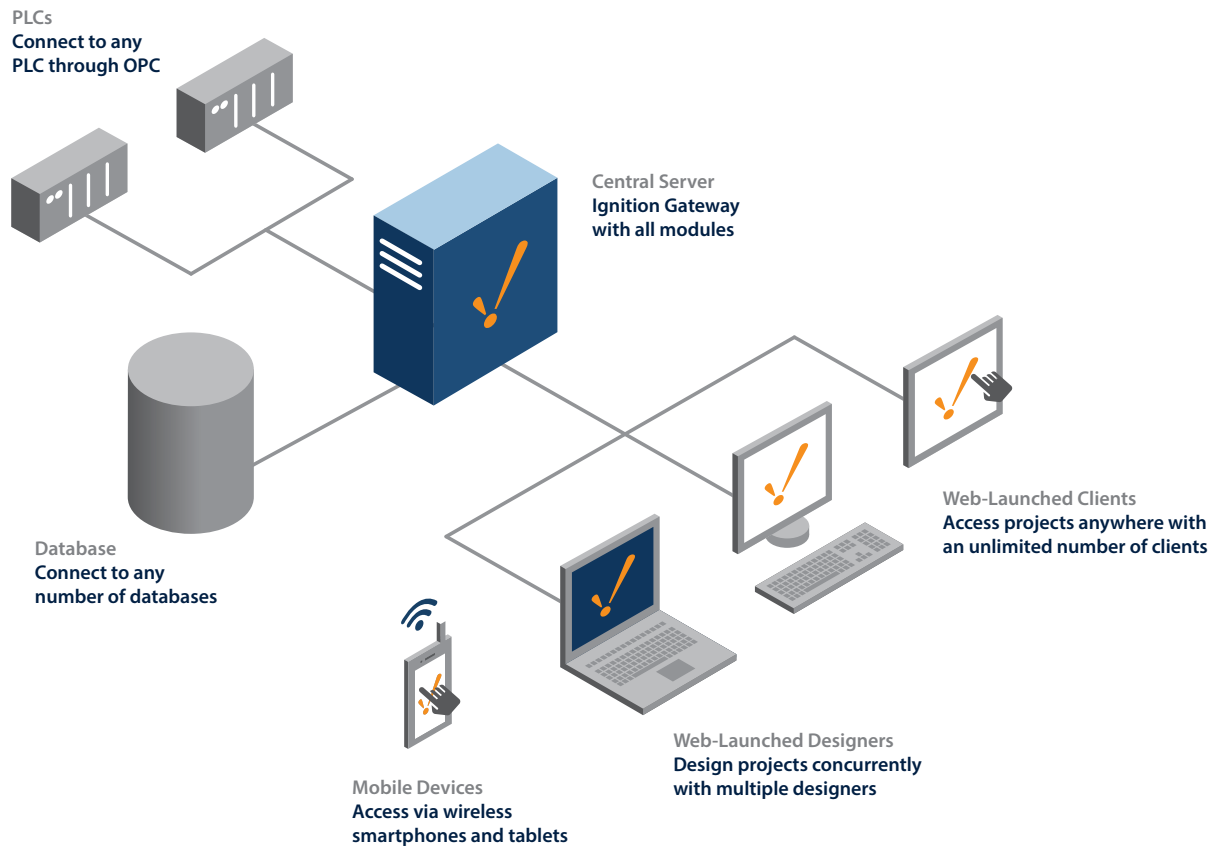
PLCs
Connect to any PLC through OPC

Central Server
Ignition Gateway with all modules

Database
Connect to any number of databases

Web-Launched Clients
Access projects anywhere with an unlimited number of clients

Web-Launched Designers
Design projects concurrently with multiple designers

Mobile Devices
Access via wireless smartphones and tablets